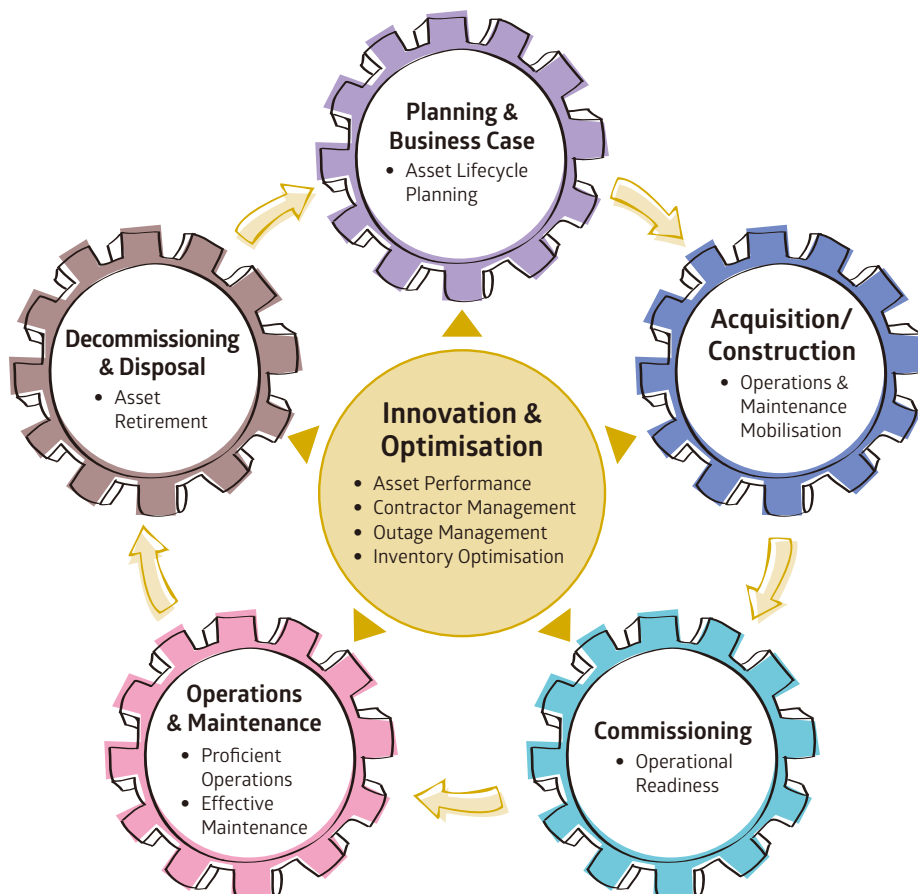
Planning & Business Case
• Asset Lifecycle Planning

Acquisition/ Construction
• Operations & Maintenance Mobilisation

Commissioning
• Operational Readiness

Operations & Maintenance
• Proficient Operations
• Effective Maintenance

Decommissioning & Disposal
• Asset Retirement

Innovation & Optimisation
• Asset Performance
• Contractor Management
• Outage Management
• Inventory Optimisation